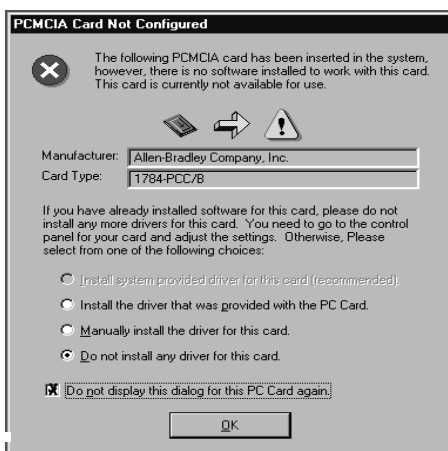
PCMCIA Card Not Configured

The following PCMCIA card has been inserted in the system, however, there is no software installed to work with this card. This card is currently not available for use.

Manufacturer: Allen-Bradley Company, Inc.
Card Type: 1784-PCC/B

If you have already installed software for this card, please do not install any more drivers for this card. You need to go to the control panel for your card and adjust the settings. Otherwise, Please select from one of the following choices:

Install system provided driver for this card (recommended).

Install the driver that was provided with the PC Card.

Manually install the driver for this card.

Do not install any driver for this card.

Do not display this dialog for this PC Card again.

OK